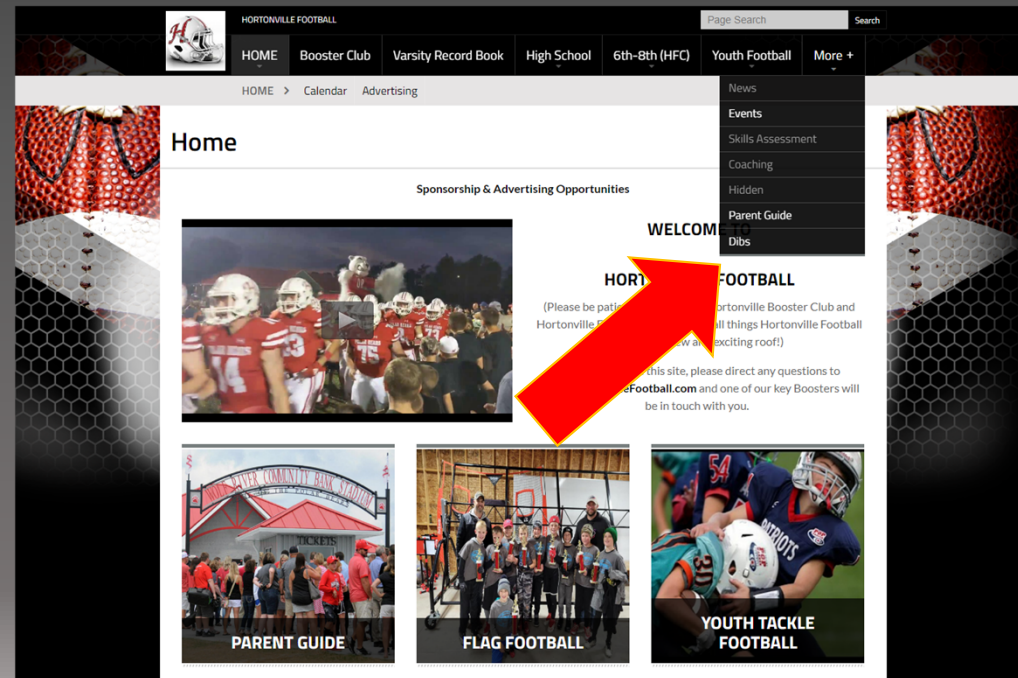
HORTONVILLE FOOTBALL

Page Search | Search

HOME | Booster Club | Varsity Record Book | High School | 6th-8th (HFC) | Youth Football | More +

HOME > Calendar | Advertising

News
Events
Skills Assessment
Coaching
Hidden
Parent Guide
Dibs

Home

Sponsorship & Advertising Opportunities

WELCOME TO

HORT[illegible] FOOTBALL

(Please be patie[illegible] Hortonville Booster Club and Hortonville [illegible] all things Hortonville Football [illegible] w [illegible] exciting roof!)

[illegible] this site, please direct any questions to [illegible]eFootball.com and one of our key Boosters will be in touch with you.

RIVER COMMUNITY BANK STADIUM

TICKETS

PARENT GUIDE

FLAG FOOTBALL

PATRIOTS

YOUTH TACKLE FOOTBALL